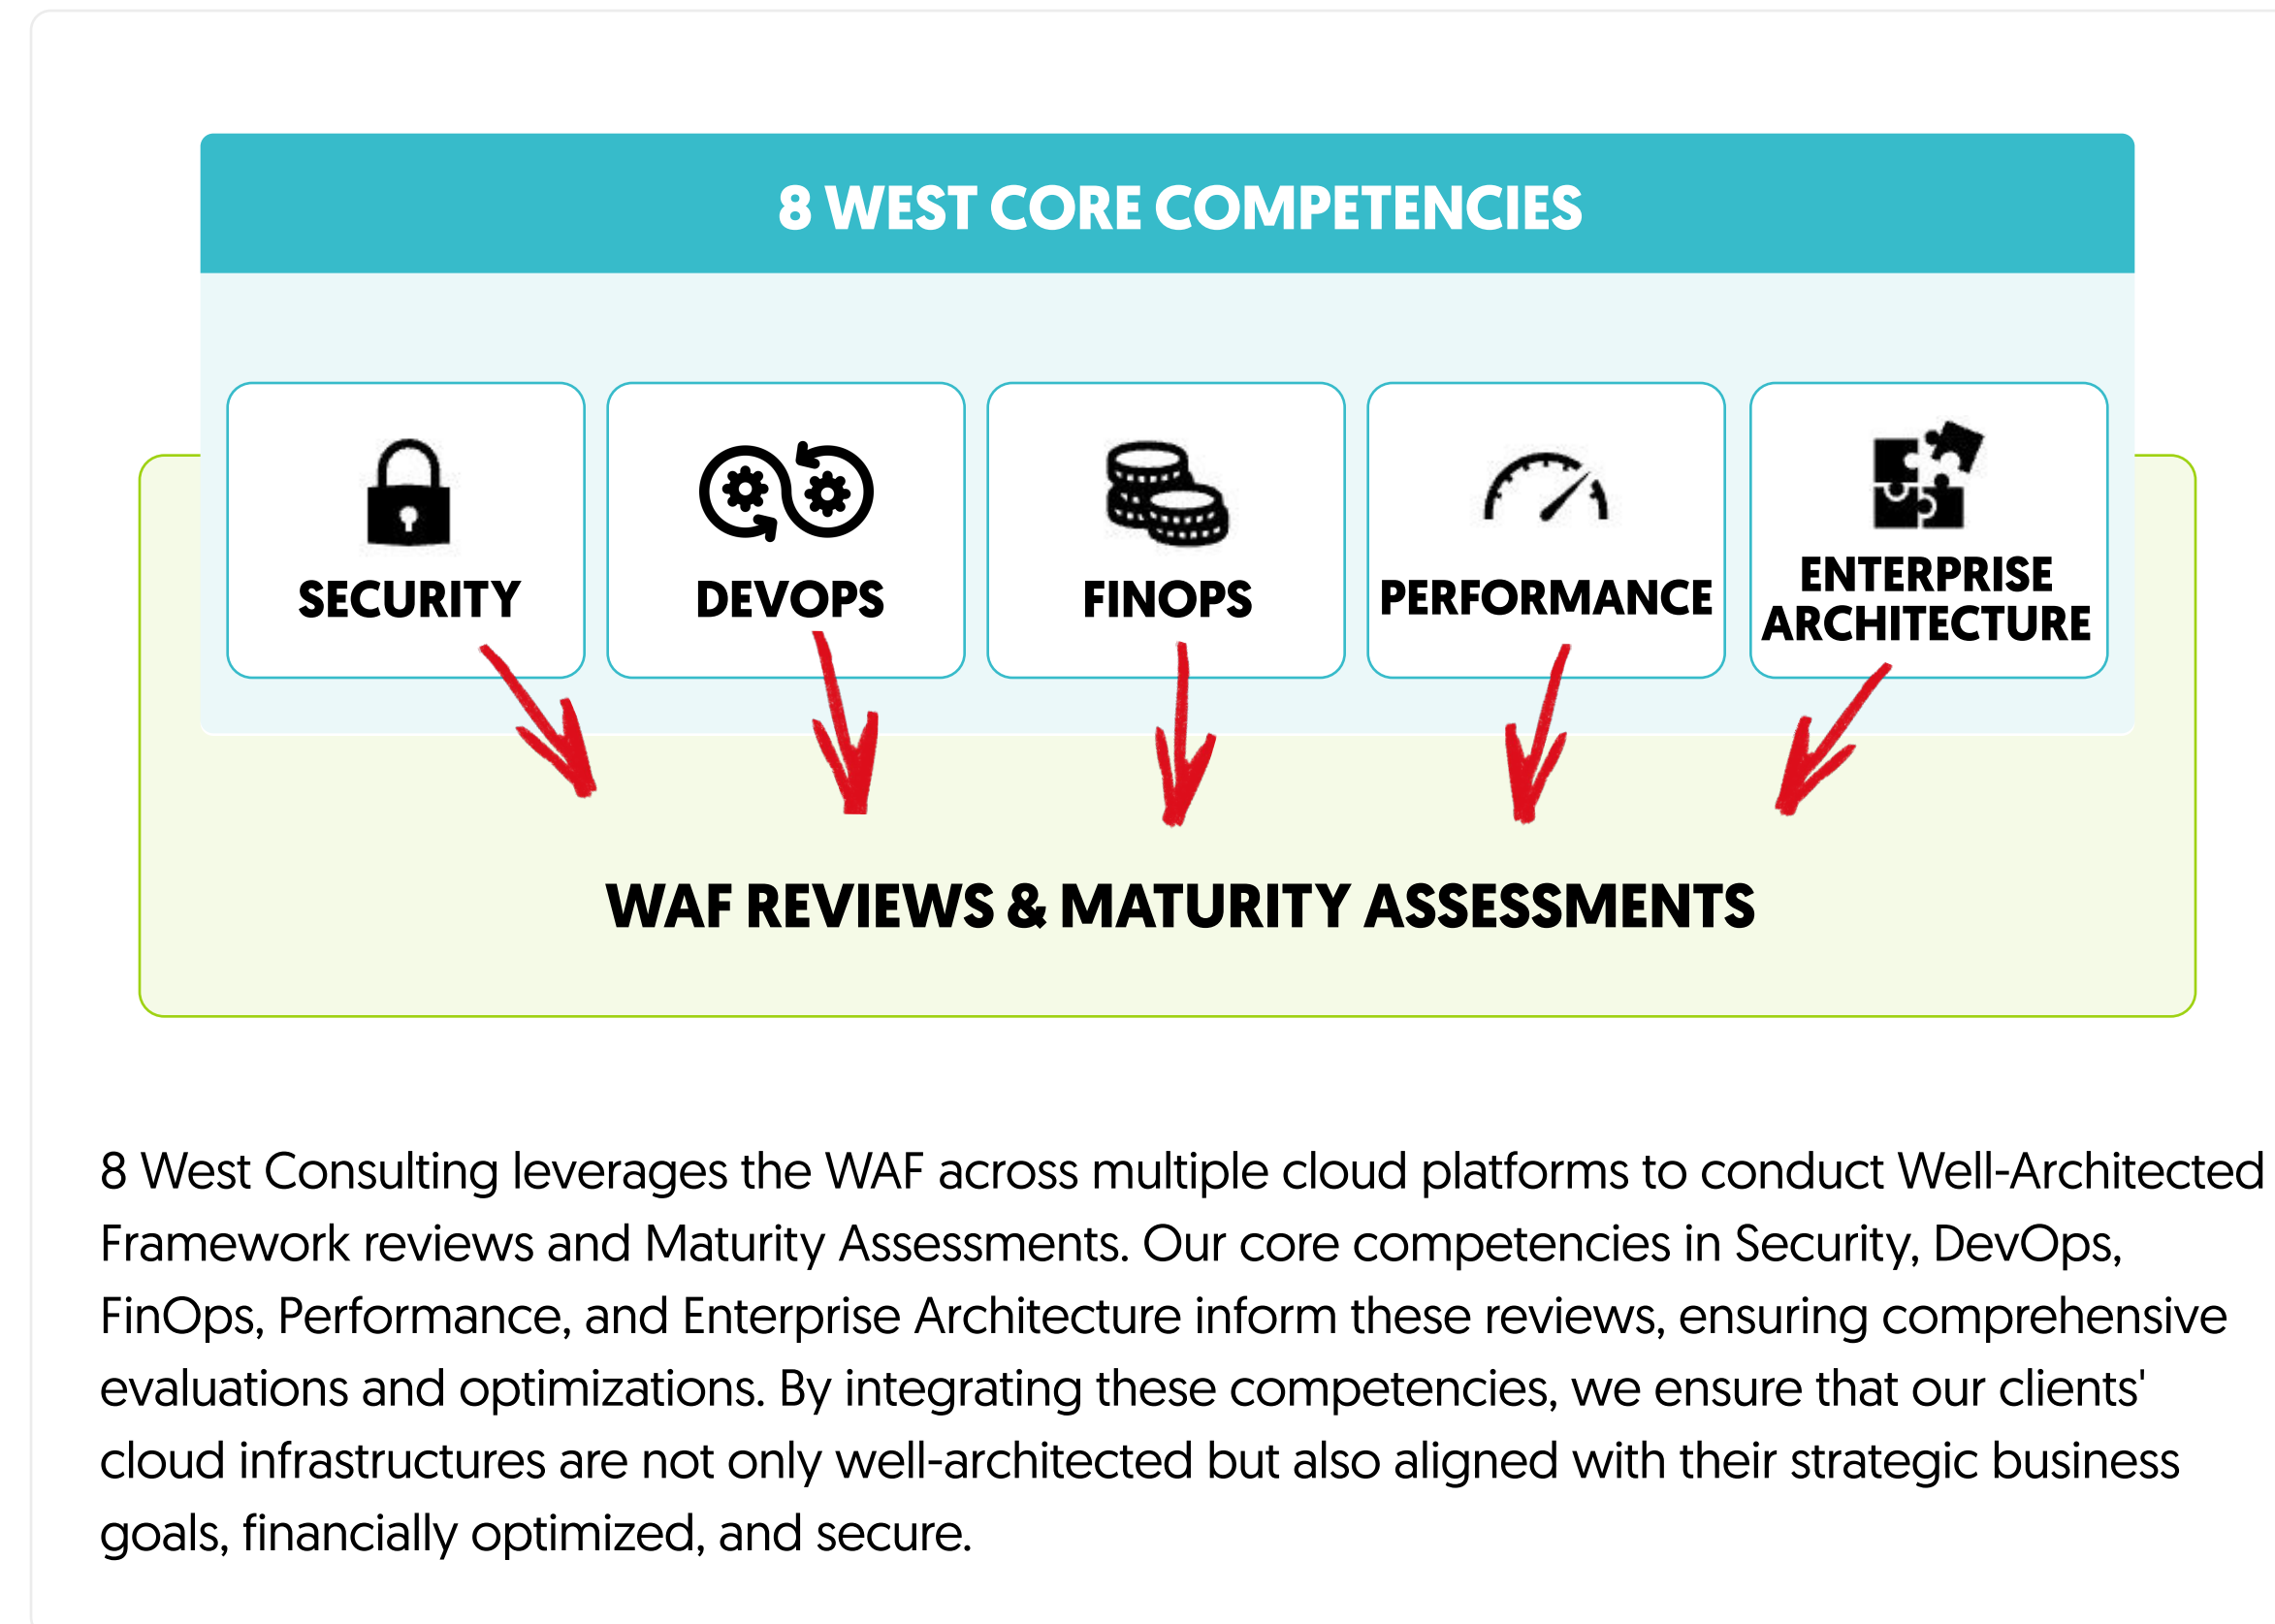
8 WEST CORE COMPETENCIES

SECURITY

DEVOPS

FINOPS

PERFORMANCE

ENTERPRISE ARCHITECTURE

WAF REVIEWS & MATURITY ASSESSMENTS

8 West Consulting leverages the WAF across multiple cloud platforms to conduct Well-Architected Framework reviews and Maturity Assessments. Our core competencies in Security, DevOps, FinOps, Performance, and Enterprise Architecture inform these reviews, ensuring comprehensive evaluations and optimizations. By integrating these competencies, we ensure that our clients' cloud infrastructures are not only well-architected but also aligned with their strategic business goals, financially optimized, and secure.